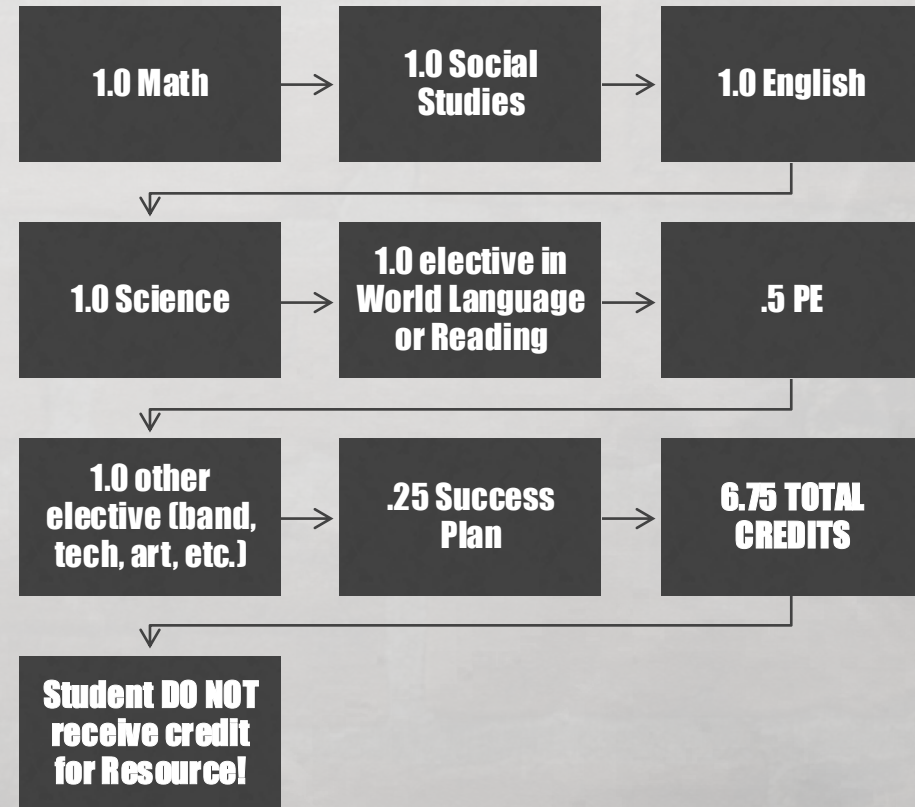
1.0 Math

1.0 Social Studies

1.0 English

1.0 Science

1.0 elective in World Language or Reading

.5 PE

1.0 other elective (band, tech, art, etc.)

.25 Success Plan

6.75 TOTAL CREDITS

Student DO NOT receive credit for Resource!